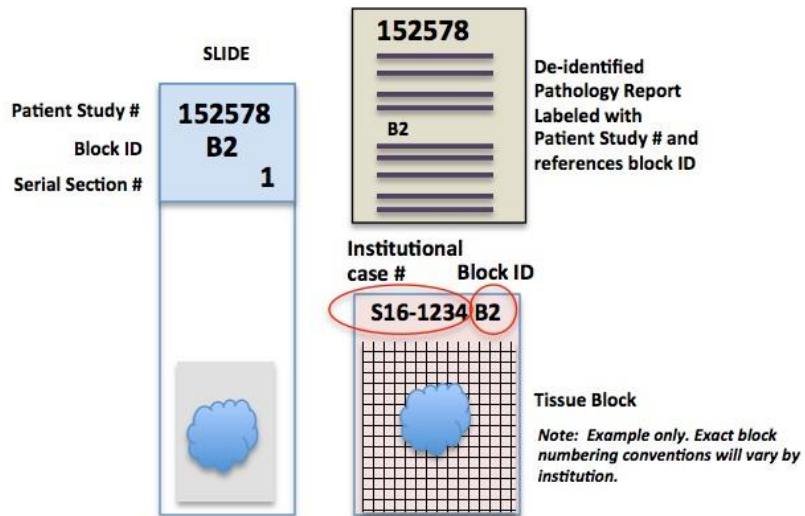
SLIDE

Patient Study #
Block ID
Serial Section #

152578
B2
1

152578

B2

De-identified Pathology Report Labeled with Patient Study # and references block ID

Institutional case #

Block ID

S16-1234 B2

Tissue Block

Note: Example only. Exact block numbering conventions will vary by institution.